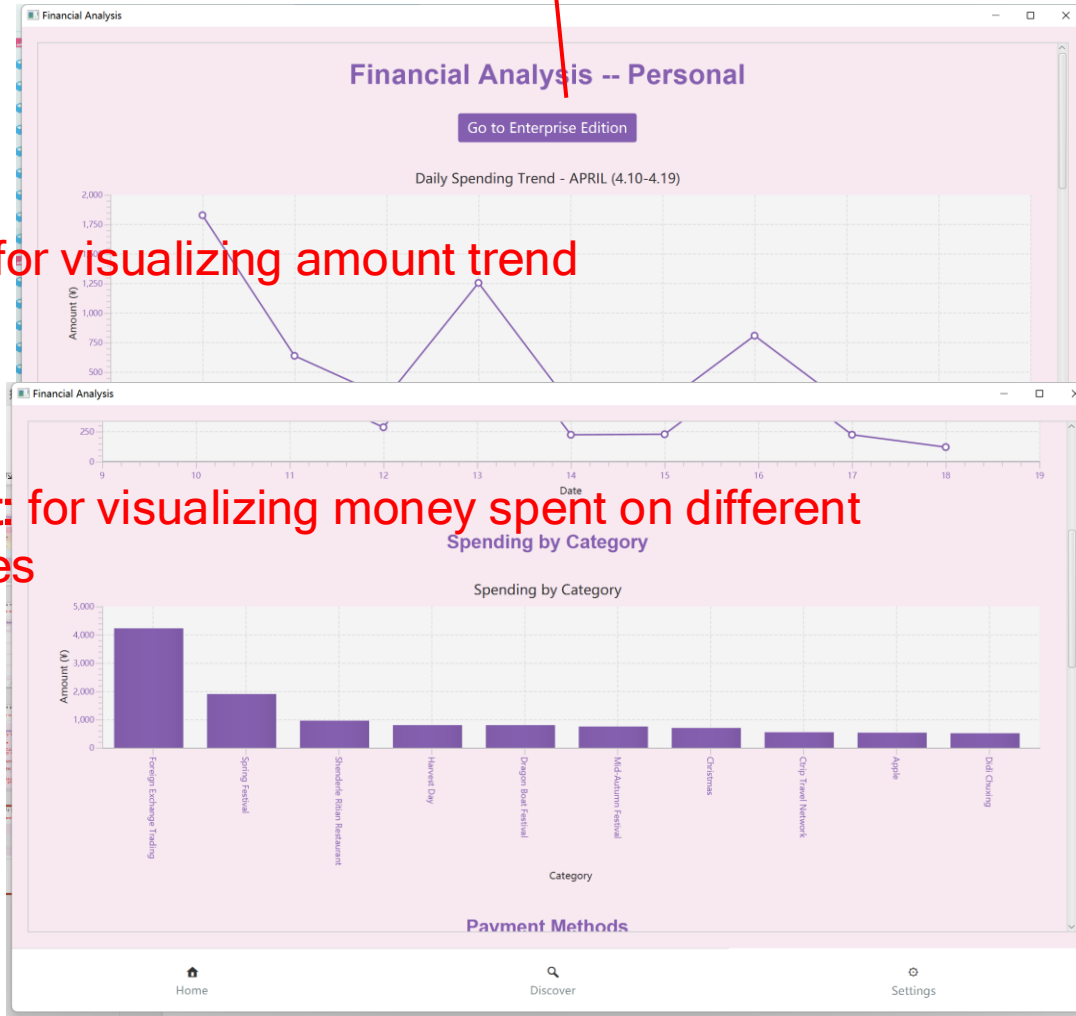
Financial Analysis

Financial Analysis -- Personal

Go to Enterprise Edition

Daily Spending Trend - APRIL (4.10-4.19)

2,000
1,750
1,250
1,000
750
500

Amount (¥)

for visualizing amount trend

Financial Analysis

250
0

9 10 11 12 13 14 15 16 17 18 19

Date

: for visualizing money spent on different
es

Spending by Category

Spending by Category

5,000
4,000
3,000
2,000
1,000
0

Amount (¥)

Foreign Exchange Trading
Spring Festival
Shenderlie Ritian Restaurant
Harvest Day
Dragon Boat Festival
Mid-Autumn Festival
Christmas
Chrip Travel Network
Apple
Didi Chuxing

Category

Payment Methods

Home
Discover
Settings